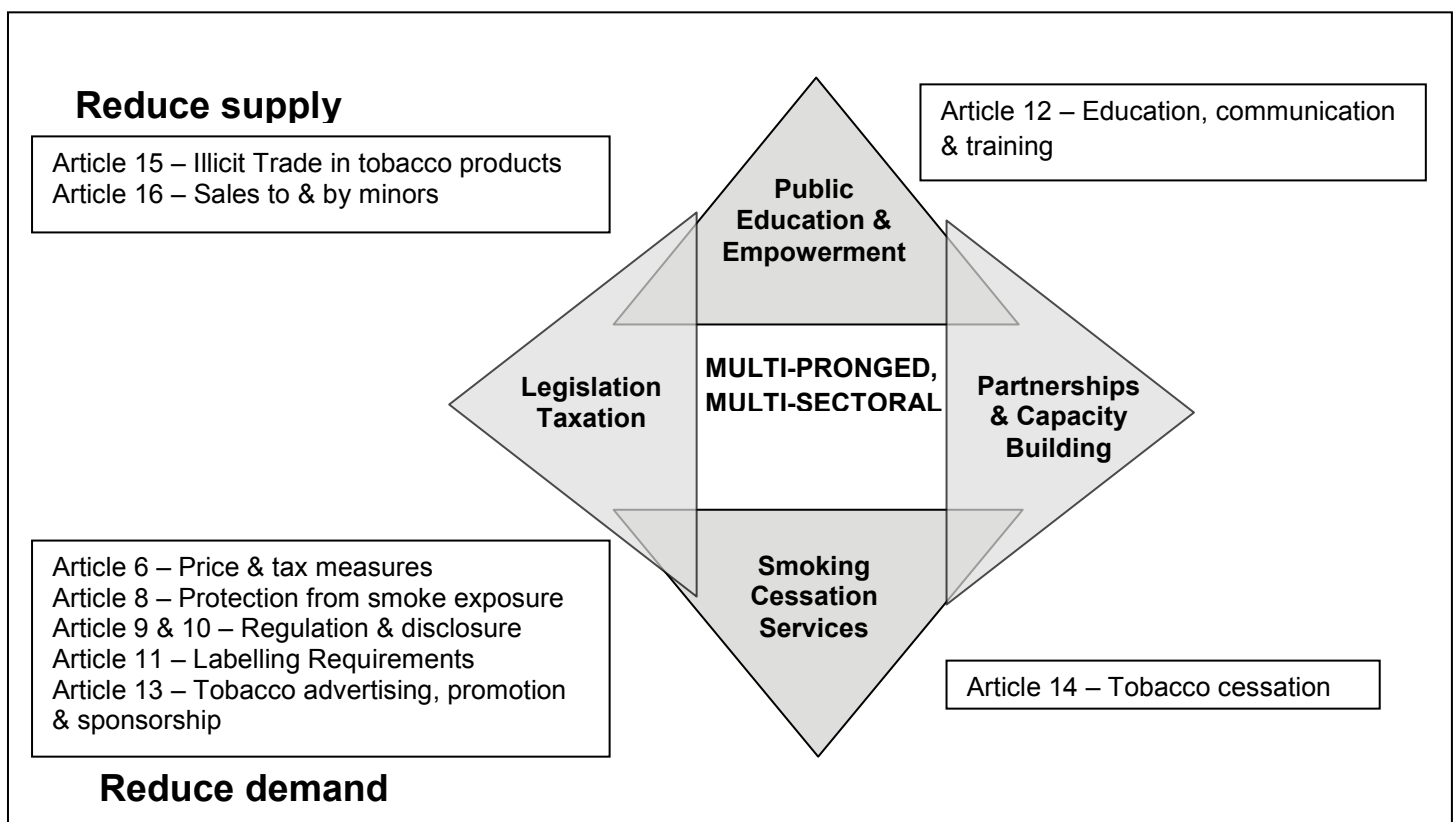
Reduce supply

Article 15 – Illicit Trade in tobacco products
Article 16 – Sales to & by minors

Article 12 – Education, communication & training

Public Education & Empowerment

Legislation Taxation

MULTI-PRONGED, MULTI-SECTORAL

Partnerships & Capacity Building

Smoking Cessation Services

Article 6 – Price & tax measures
Article 8 – Protection from smoke exposure
Article 9 & 10 – Regulation & disclosure
Article 11 – Labelling Requirements
Article 13 – Tobacco advertising, promotion & sponsorship

Article 14 – Tobacco cessation

Reduce demand